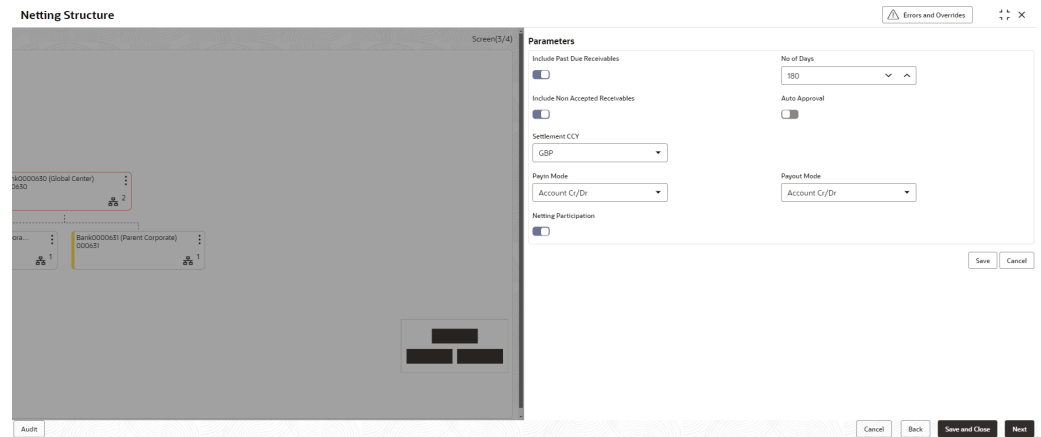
Netting Structure

Errors and Overrides

Screen(3/4)

nk0000630 (Global Center)
0630
2

ora...
1

Bank0000631 (Parent Corporate)
000631
1

Parameters

Include Past Due Receivables

No of Days
180

Include Non Accepted Receivables

Auto Approval

Settlement CCY
GBP

Payin Mode
Account Cr/Dr

Payout Mode
Account Cr/Dr

Netting Participation

Save
Cancel

Audit

Cancel
Back
Save and Close
Next